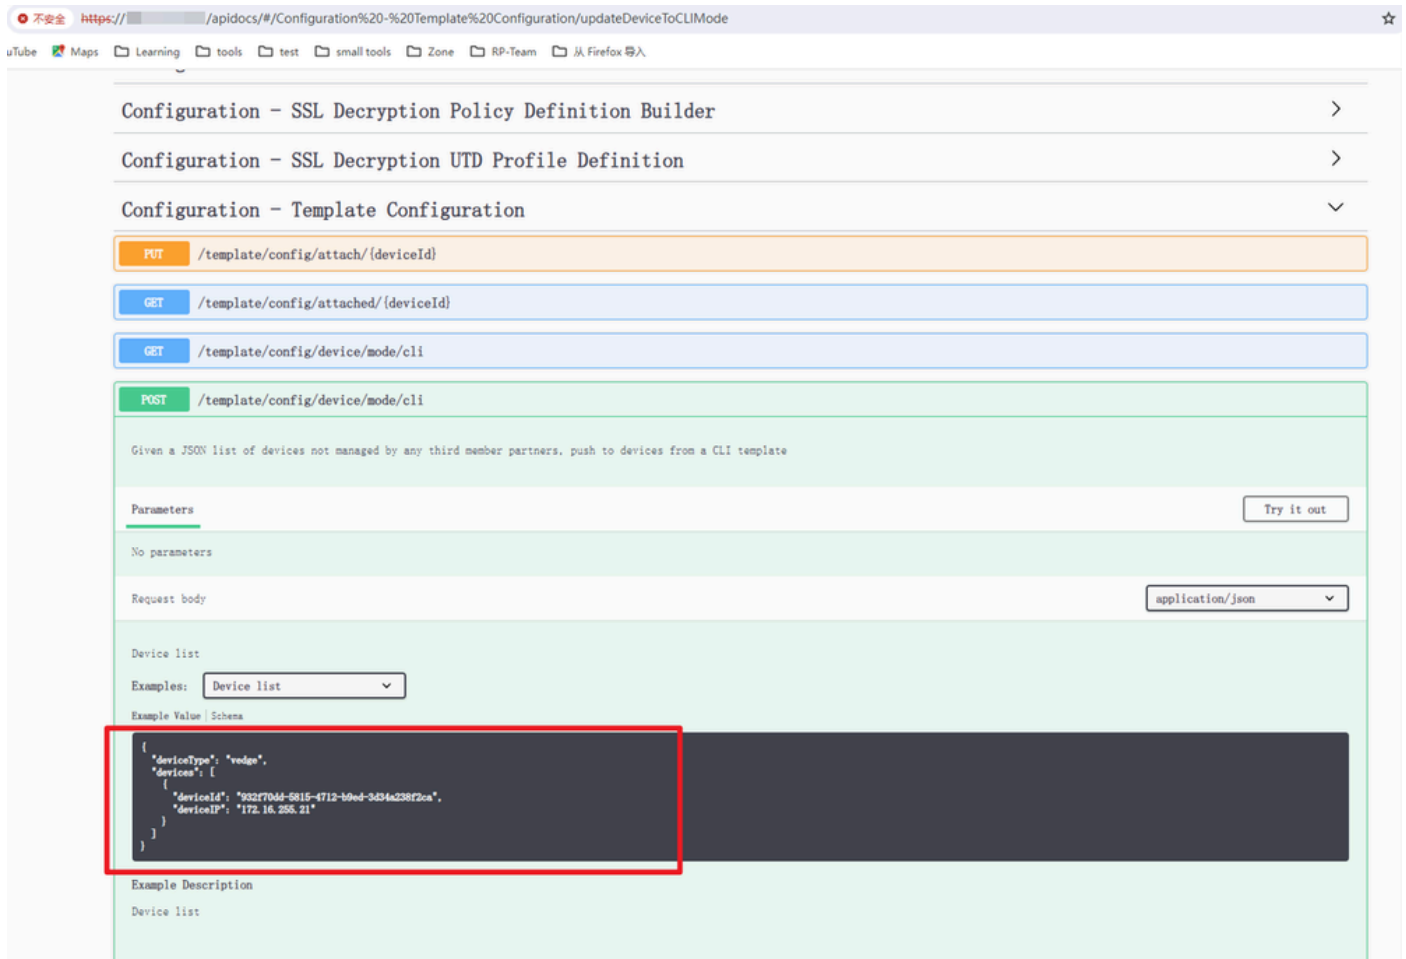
不安全 https:// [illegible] /apidocs/#/Configuration%20-%20Template%20Configuration/updateDeviceToCLIMode

uTube Maps Learning tools test small tools Zone RP-Team 从 Firefox 导入

Configuration – SSL Decryption Policy Definition Builder

Configuration – SSL Decryption UTD Profile Definition

Configuration – Template Configuration

PUT /template/config/attach/{deviceId}

GET /template/config/attached/{deviceId}

GET /template/config/device/mode/cli

POST /template/config/device/mode/cli

Given a JSON list of devices not managed by any third member partners, push to devices from a CLI template

Parameters

Try it out

No parameters

Request body

application/json

Device list

Examples: Device list

Example Value | Schema

{
"deviceType": "vedge",
"devices": [
{
"deviceId": "932f70dd-5815-4712-b9ed-3d34a238f2ca",
"deviceIP": "172.16.255.21"
}
]
}

Example Description

Device list